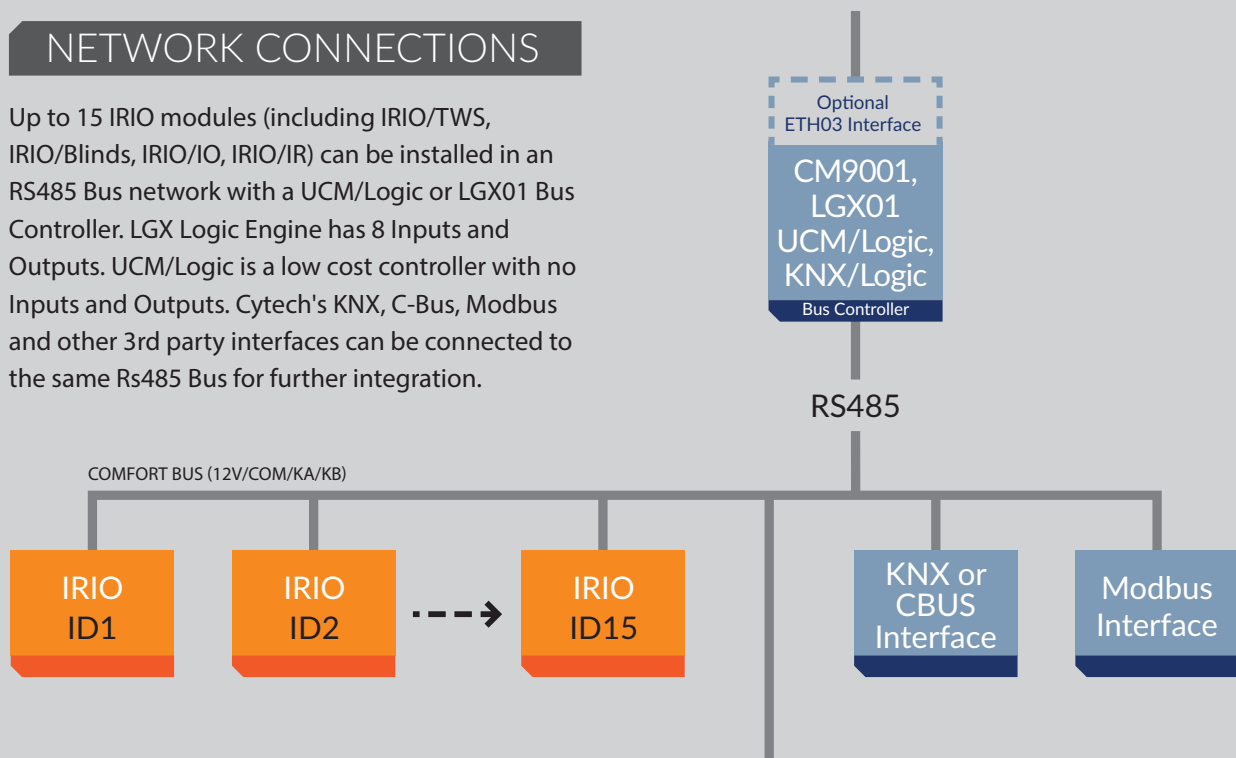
NETWORK CONNECTIONS

Up to 15 IRIO modules (including IRIO/TWS, IRIO/Blinds, IRIO/IO, IRIO/IR) can be installed in an RS485 Bus network with a UCM/Logic or LGX01 Bus Controller. LGX Logic Engine has 8 Inputs and Outputs. UCM/Logic is a low cost controller with no Inputs and Outputs. Cytech's KNX, C-Bus, Modbus and other 3rd party interfaces can be connected to the same Rs485 Bus for further integration.

Optional ETH03 Interface

CM9001, LGX01 UCM/Logic, KNX/Logic

Bus Controller

RS485

COMFORT BUS (12V/COM/KA/KB)

IRIO ID1

IRIO ID2

IRIO ID15

KNX or CBUS Interface

Modbus Interface